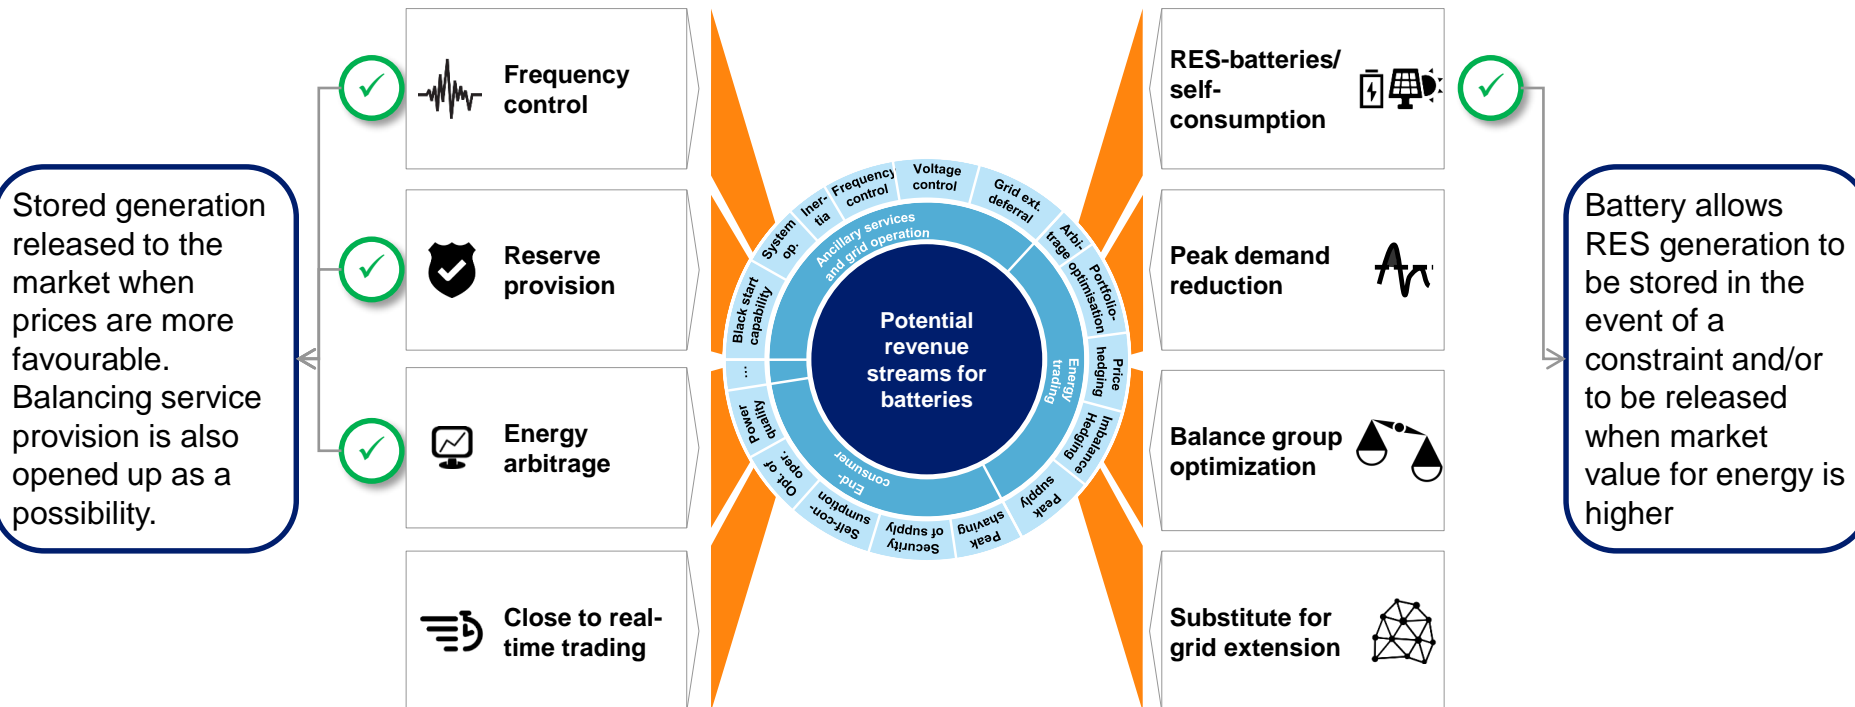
Stored generation released to the market when prices are more favourable. Balancing service provision is also opened up as a possibility.

Frequency control

Reserve provision

Energy arbitrage

Close to real-time trading

Potential revenue streams for batteries

Ancillary services and grid operation

Energy trading

End-consumer

Voltage control

Frequency control

Iner-tia

System op.

Black start capability

...

Power quality

Opt. of oper.

Self-con-sumption

Security of supply

Peak shaving

Peak supply

Imbalance Hedging

Price hedging

Portfolio-optimisation

Arbi-trage

Grid ext. deferral

RES-batteries/ self-consumption

Peak demand reduction

Balance group optimization

Substitute for grid extension

Battery allows RES generation to be stored in the event of a constraint and/or to be released when market value for energy is higher